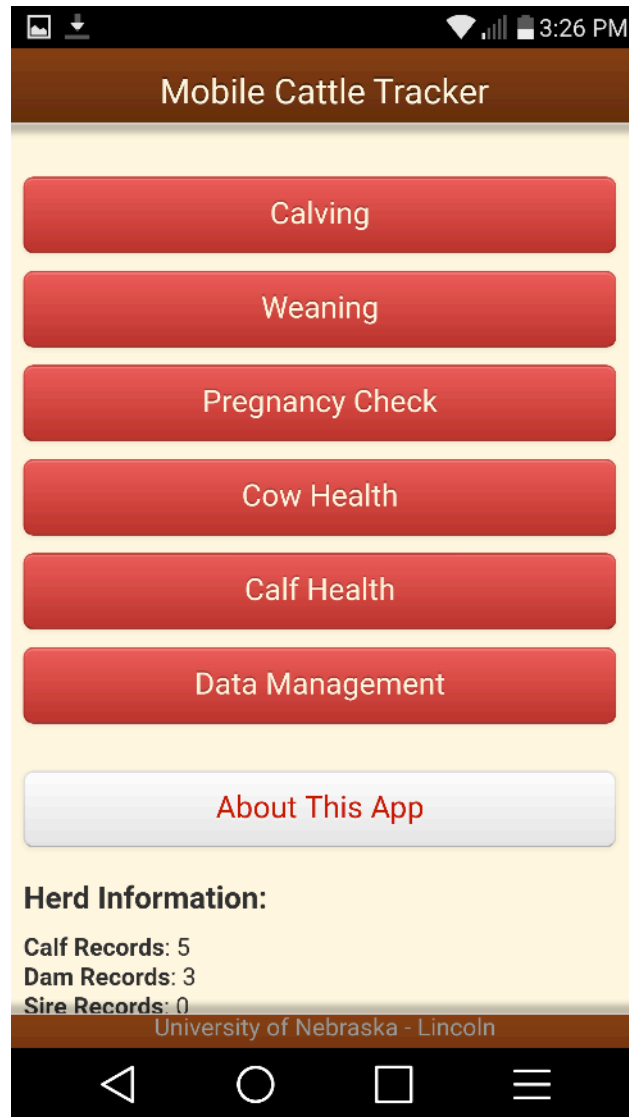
3:26 PM

Mobile Cattle Tracker

Calving

Weaning

Pregnancy Check

Cow Health

Calf Health

Data Management

About This App

Herd Information:

Calf Records: 5
Dam Records: 3
Sire Records: 0

University of Nebraska - Lincoln